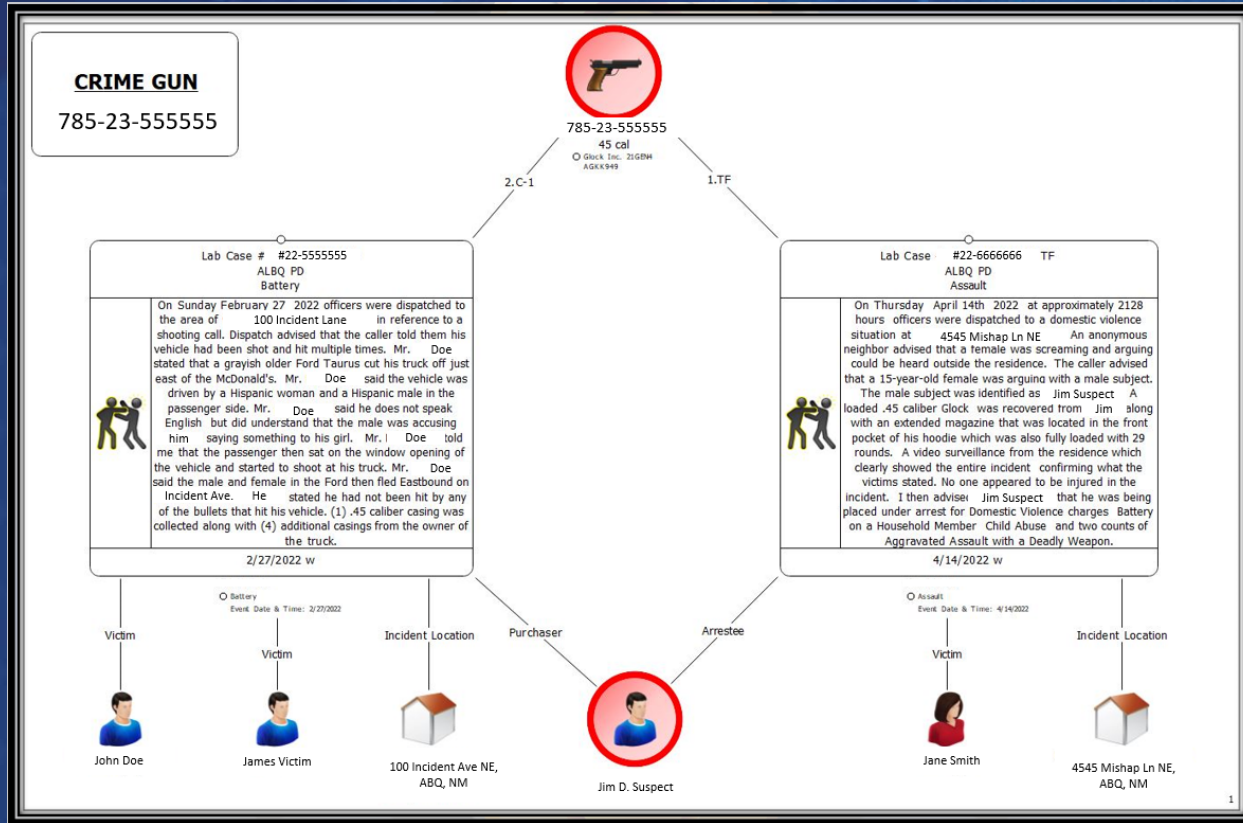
CRIME GUN
785-23-555555

785-23-555555
45 cal
Glock Inc. 21GEN4
AGKK949

2.C-1

1.TF

Lab Case # #22-5555555
ALBQ PD
Battery

On Sunday February 27 2022 officers were dispatched to the area of 100 Incident Lane in reference to a shooting call. Dispatch advised that the caller told them his vehicle had been shot and hit multiple times. Mr. Doe stated that a grayish older Ford Taurus cut his truck off just east of the McDonald's. Mr. Doe said the vehicle was driven by a Hispanic woman and a Hispanic male in the passenger side. Mr. Doe said he does not speak English but did understand that the male was accusing him saying something to his girl. Mr. Doe told me that the passenger then sat on the window opening of the vehicle and started to shoot at his truck. Mr. Doe said the male and female in the Ford then fled Eastbound on Incident Ave. He stated he had not been hit by any of the bullets that hit his vehicle. (1) .45 caliber casing was collected along with (4) additional casings from the owner of the truck.

2/27/2022 w

Lab Case #22-6666666 TF
ALBQ PD
Assault

On Thursday April 14th 2022 at approximately 2128 hours officers were dispatched to a domestic violence situation at 4545 Mishap Ln NE An anonymous neighbor advised that a female was screaming and arguing could be heard outside the residence. The caller advised that a 15-year-old female was arguing with a male subject. The male subject was identified as Jim Suspect A loaded .45 caliber Glock was recovered from Jim along with an extended magazine that was located in the front pocket of his hoodie which was also fully loaded with 29 rounds. A video surveillance from the residence which clearly showed the entire incident confirming what the victims stated. No one appeared to be injured in the incident. I then advised Jim Suspect that he was being placed under arrest for Domestic Violence charges Battery on a Household Member Child Abuse and two counts of Aggravated Assault with a Deadly Weapon.

4/14/2022 w

Battery
Event Date & Time: 2/27/2022

Assault
Event Date & Time: 4/14/2022

Victim

Victim

Incident Location

Purchaser

Arrestee

Victim

Incident Location

John Doe

James Victim

100 Incident Ave NE, ABQ, NM

Jim D. Suspect

Jane Smith

4545 Mishap Ln NE, ABQ, NM

1